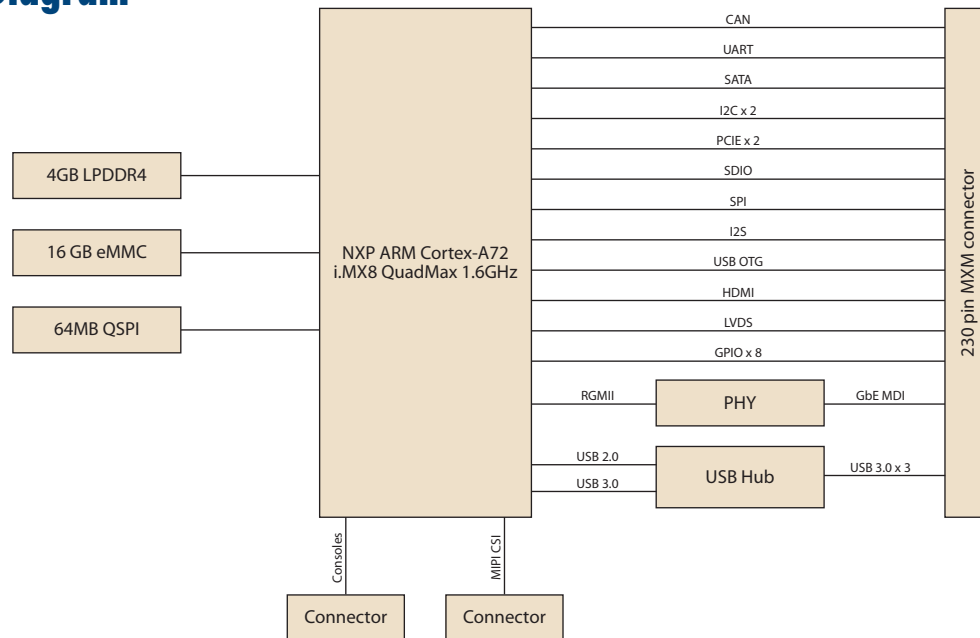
Diagram

4GB LPDDR4

16 GB eMMC

64MB QSPI

NXP ARM Cortex-A72
i.MX8 QuadMax 1.6GHz

CAN
UART
SATA
I2C x 2
PCIE x 2
SDIO
SPI
I2S
USB OTG
HDMI
LVDS
GPIO x 8
RGMII
PHY
GbE MDI
USB 2.0
USB 3.0
USB Hub
USB 3.0 x 3

230 pin MXM connector

Consoles
MIPI CSI

Connector
Connector